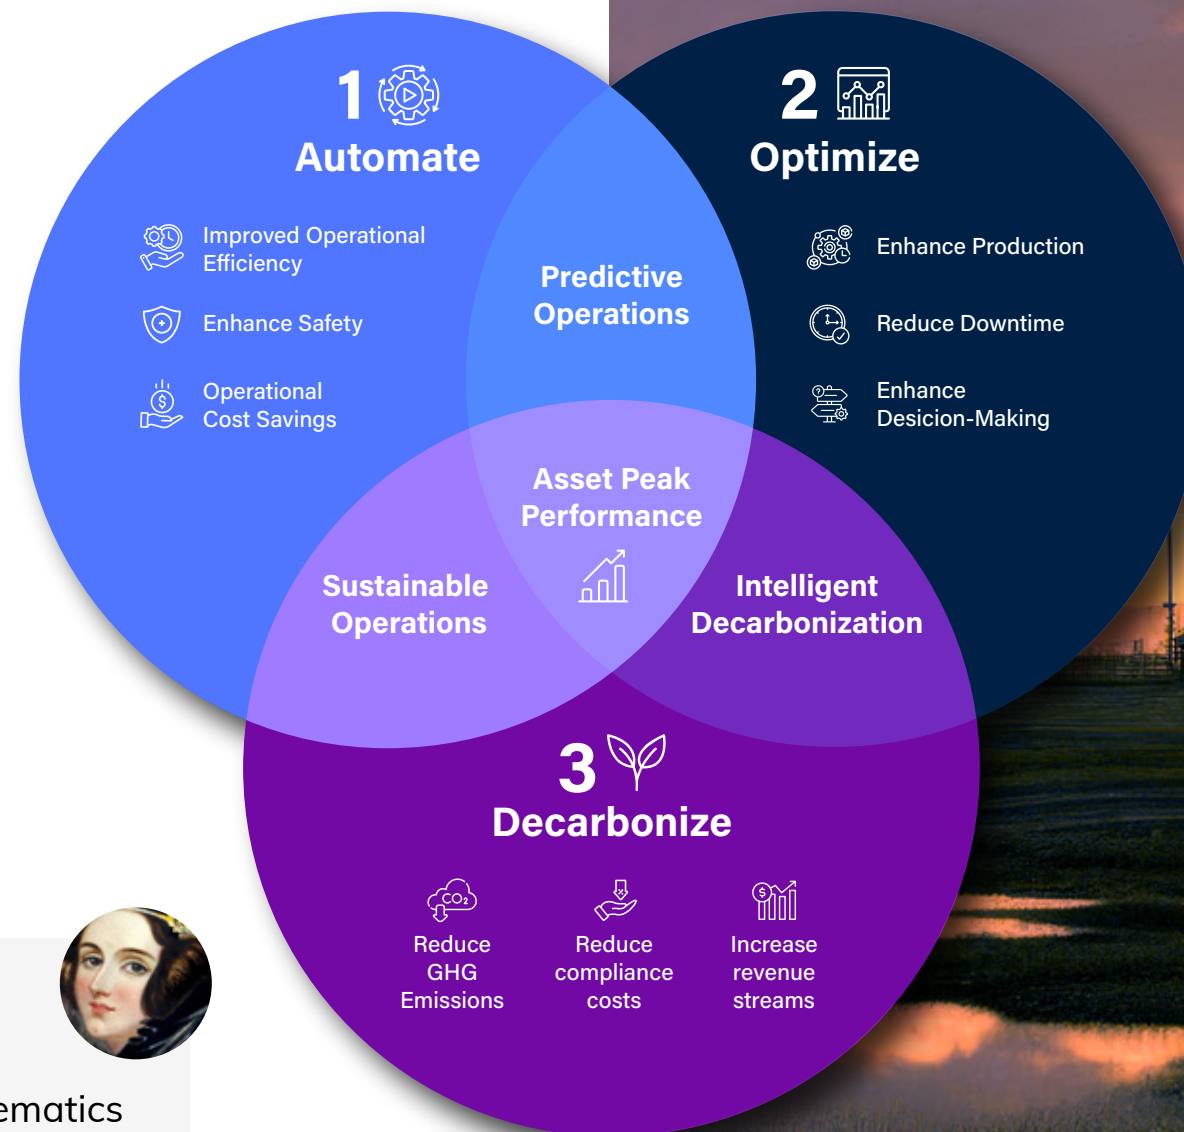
1
Automate

Improved Operational Efficiency

Enhance Safety

Operational Cost Savings

2
Optimize

Enhance Production

Reduce Downtime

Enhance Desicion-Making

Predictive Operations

Asset Peak Performance

Sustainable Operations

Intelligent Decarbonization

3
Decarbonize

$CO_2$

Reduce GHG Emissions

Reduce compliance costs

Increase revenue streams

ematics